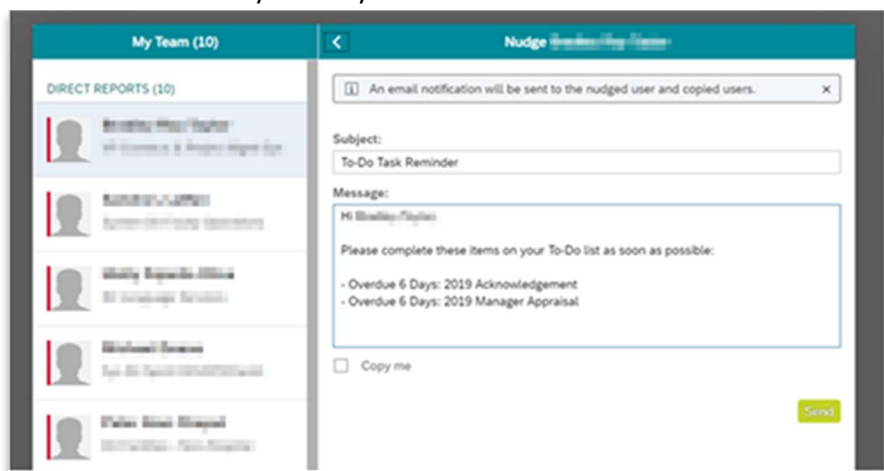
My Team (10)

DIRECT REPORTS (10)

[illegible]
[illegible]

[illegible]
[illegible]

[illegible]
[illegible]

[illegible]
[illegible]

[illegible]
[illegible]

Nudge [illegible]

An email notification will be sent to the nudged user and copied users.

Subject:
To-Do Task Reminder

Message:
Hi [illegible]

Please complete these items on your To-Do list as soon as possible:

- Overdue 6 Days: 2019 Acknowledgement
- Overdue 6 Days: 2019 Manager Appraisal

Copy me

Send